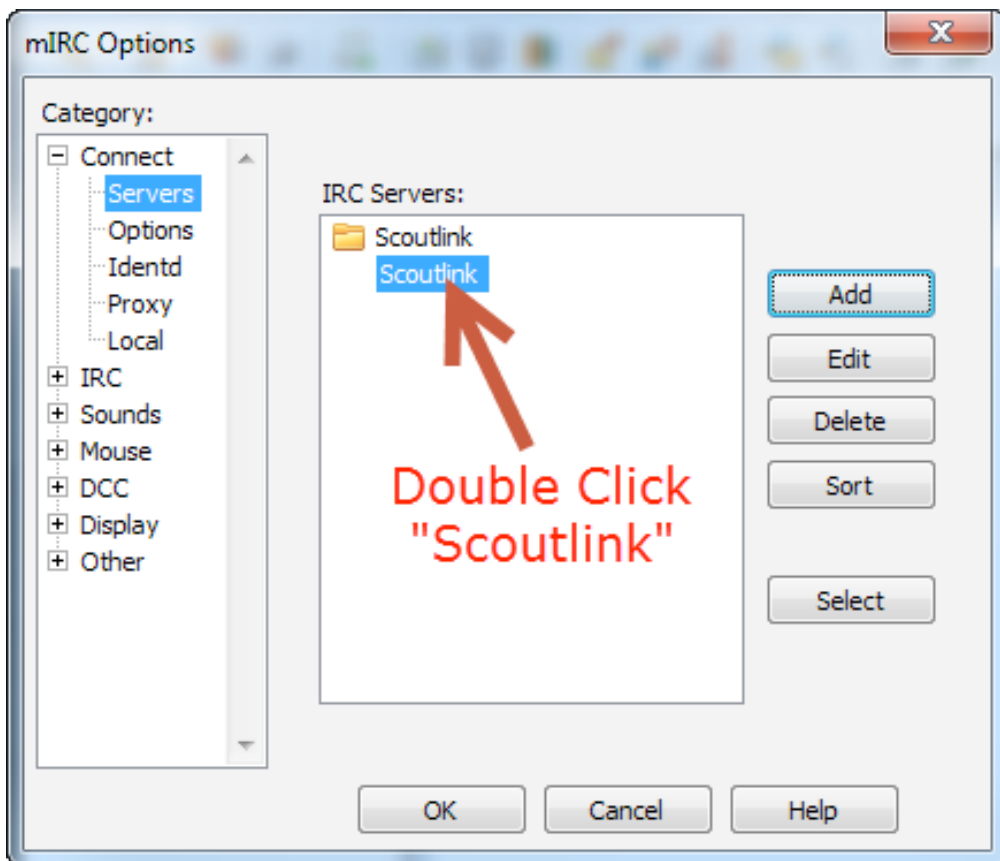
mIRC Options

Category:

Connect
Servers
Options
Identd
Proxy
Local
IRC
Sounds
Mouse
DCC
Display
Other

IRC Servers:

Scoutlink
Scoutlink

Double Click "Scoutlink"

Add
Edit
Delete
Sort
Select

OK
Cancel
Help